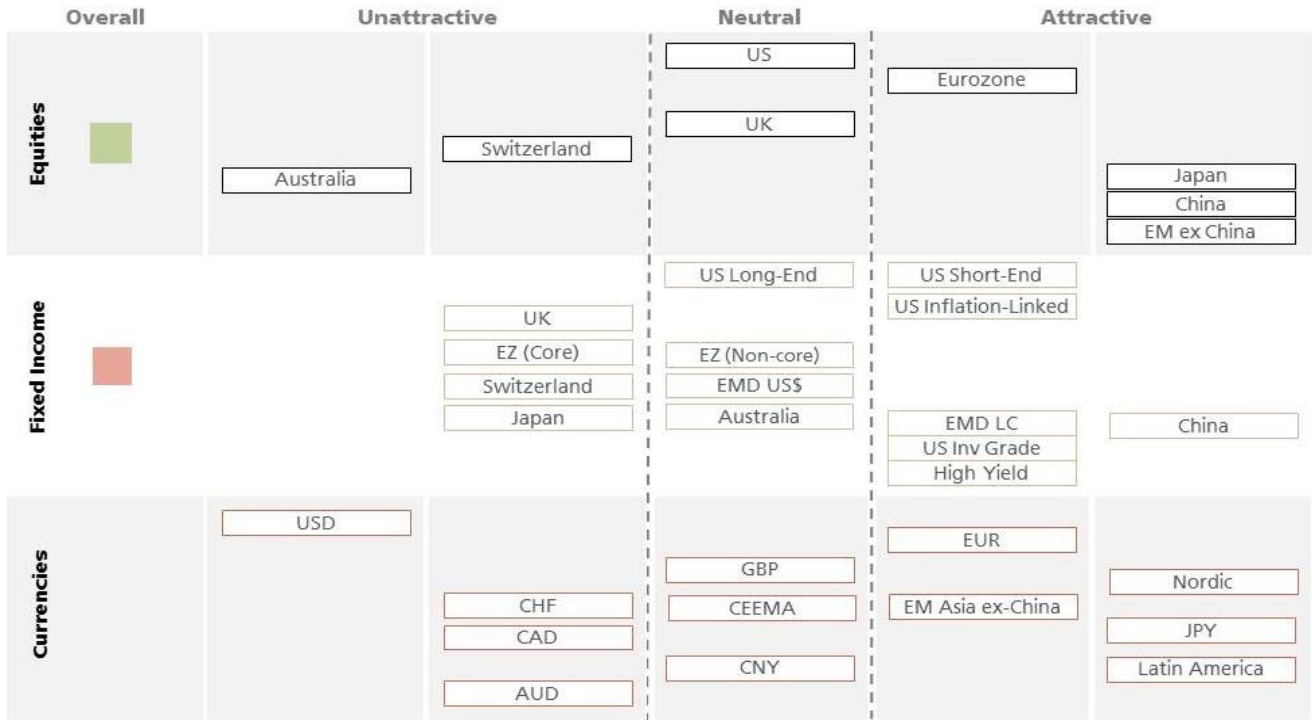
Overall Unattractive Neutral Attractive

Equities
Australia
Switzerland
US
UK
Eurozone
Japan
China
EM ex China

Fixed Income
UK
EZ (Core)
Switzerland
Japan
US Long-End
EZ (Non-core)
EMD US$
Australia
US Short-End
US Inflation-Linked
EMD LC
US Inv Grade
High Yield
China

Currencies
USD
CHF
CAD
AUD
GBP
CEEMA
CNY
EUR
EM Asia ex-China
Nordic
JPY
Latin America